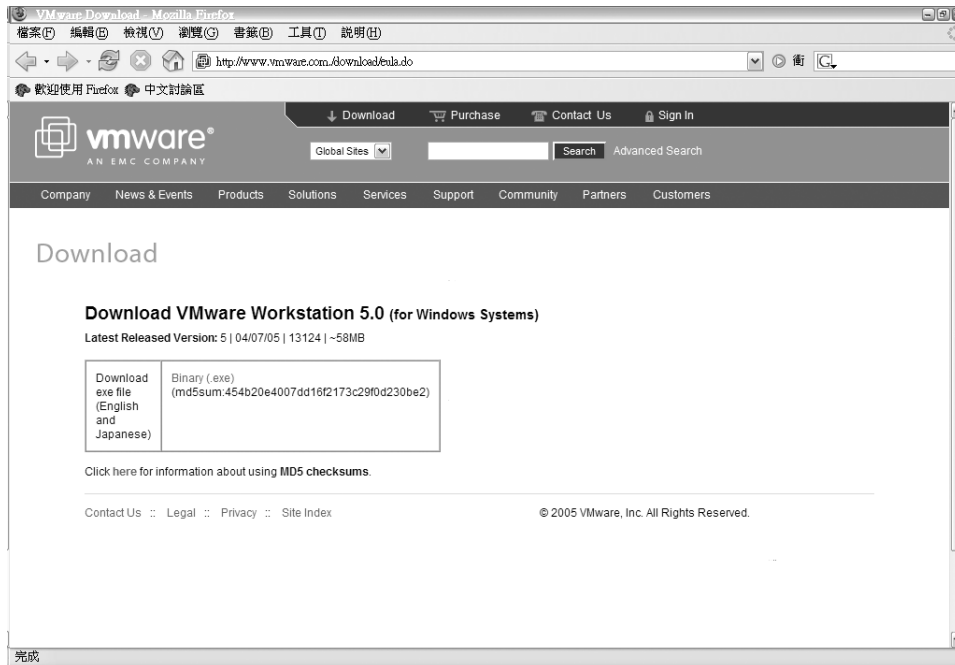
VMware Download - Mozilla Firefox

檔案(F) 編輯(E) 檢視(V) 瀏覽(G) 書籤(B) 工具(T) 說明(H)

http://www.vmware.com/download/eula.do

衝 G

歡迎使用 Firefox 中文討論區

Download Purchase Contact Us Sign In

vmware®
AN EMC COMPANY

Global Sites Search Advanced Search

Company News & Events Products Solutions Services Support Community Partners Customers

Download

Download VMware Workstation 5.0 (for Windows Systems)

Latest Released Version: 5 | 04/07/05 | 13124 | ~58MB

| Download exe file (English and Japanese) | Binary (.exe) (md5sum:454b20e4007dd16f2173c29f0d230be2) |
|---|---|

Click here for information about using MD5 checksums.

Contact Us :: Legal :: Privacy :: Site Index

© 2005 VMware, Inc. All Rights Reserved.

完成